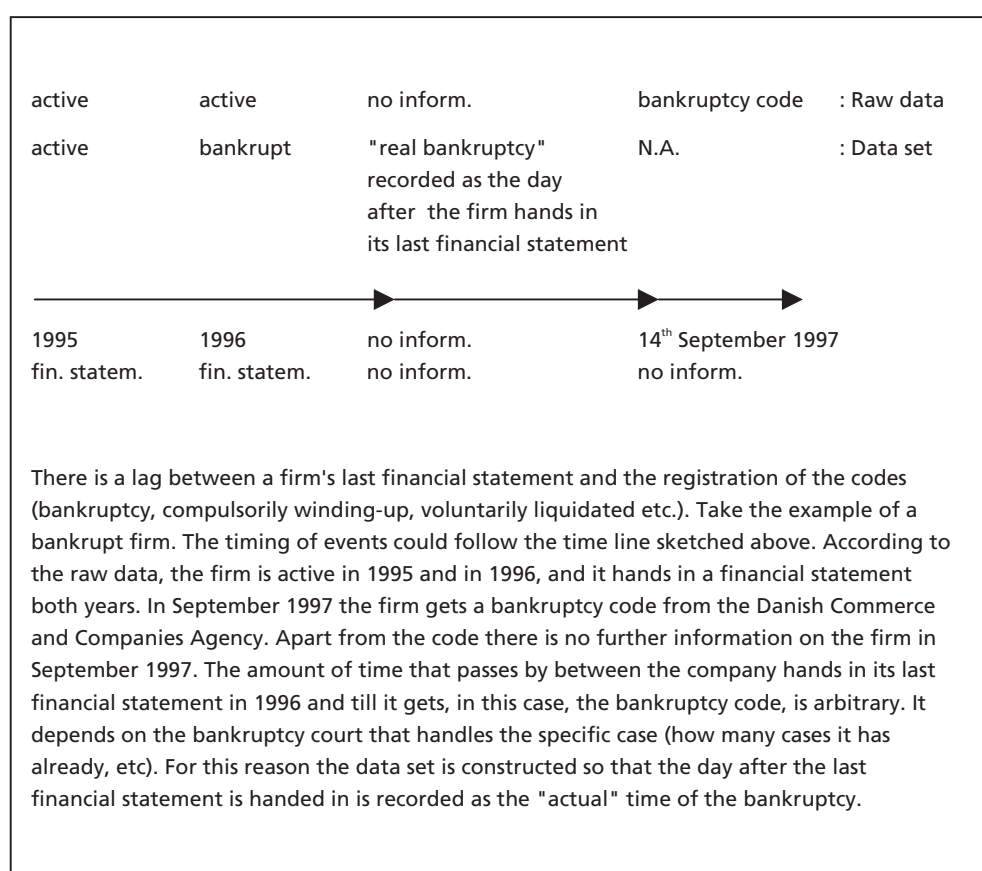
active active no inform. bankruptcy code : Raw data

active bankrupt "real bankruptcy" recorded as the day after the firm hands in its last financial statement N.A. : Data set

1995 fin. statem. 1996 fin. statem. no inform. no inform. 14$^{th}$ September 1997 no inform.

There is a lag between a firm's last financial statement and the registration of the codes (bankruptcy, compulsorily winding-up, voluntarily liquidated etc.). Take the example of a bankrupt firm. The timing of events could follow the time line sketched above. According to the raw data, the firm is active in 1995 and in 1996, and it hands in a financial statement both years. In September 1997 the firm gets a bankruptcy code from the Danish Commerce and Companies Agency. Apart from the code there is no further information on the firm in September 1997. The amount of time that passes by between the company hands in its last financial statement in 1996 and till it gets, in this case, the bankruptcy code, is arbitrary. It depends on the bankruptcy court that handles the specific case (how many cases it has already, etc). For this reason the data set is constructed so that the day after the last financial statement is handed in is recorded as the "actual" time of the bankruptcy.